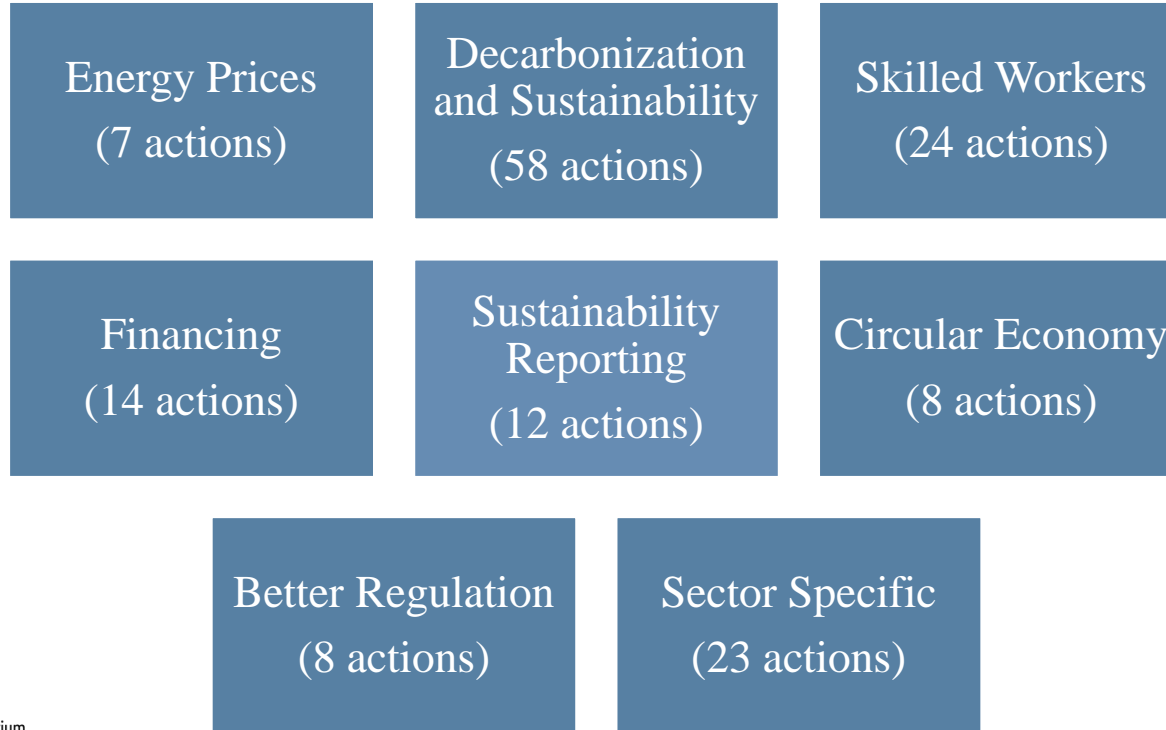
Energy Prices
(7 actions)

Decarbonization and Sustainability
(58 actions)

Skilled Workers
(24 actions)

Financing
(14 actions)

Sustainability Reporting
(12 actions)

Circular Economy
(8 actions)

Better Regulation
(8 actions)

Sector Specific
(23 actions)

ium